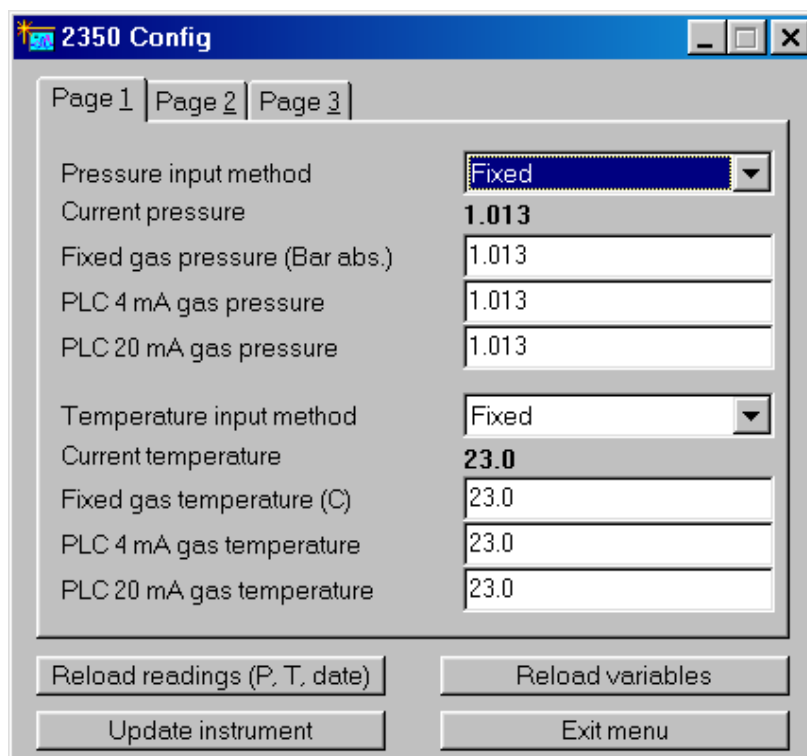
2350 Config

Page 1 | Page 2 | Page 3

Pressure input method | Fixed
Current pressure | 1.013
Fixed gas pressure (Bar abs.) | 1.013
PLC 4 mA gas pressure | 1.013
PLC 20 mA gas pressure | 1.013

Temperature input method | Fixed
Current temperature | 23.0
Fixed gas temperature (C) | 23.0
PLC 4 mA gas temperature | 23.0
PLC 20 mA gas temperature | 23.0

Reload readings (P, T, date)
Reload variables
Update instrument
Exit menu